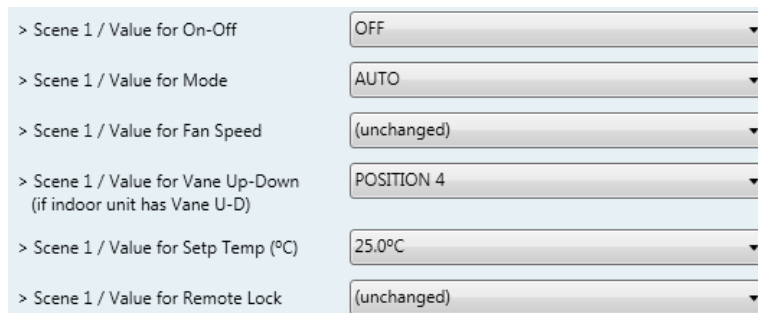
> Scene 1 / Value for On-Off
OFF

> Scene 1 / Value for Mode
AUTO

> Scene 1 / Value for Fan Speed
(unchanged)

> Scene 1 / Value for Vane Up-Down (if indoor unit has Vane U-D)
POSITION 4

> Scene 1 / Value for Setp Temp (ºC)
25.0ºC

> Scene 1 / Value for Remote Lock
(unchanged)